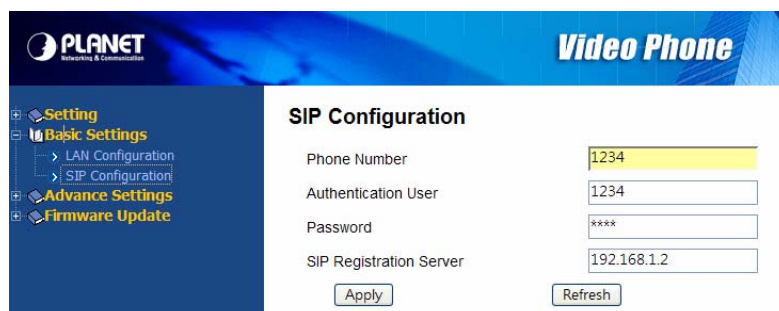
PLANET
Networking & Communication

Video Phone

Setting
Basic Settings
LAN Configuration
SIP Configuration
Advance Settings
Firmware Update

SIP Configuration

| | |
|---|---|
| Phone Number | 1234 |
| Authentication User | 1234 |
| Password | **** |
| SIP Registration Server | 192.168.1.2 |

Apply Refresh